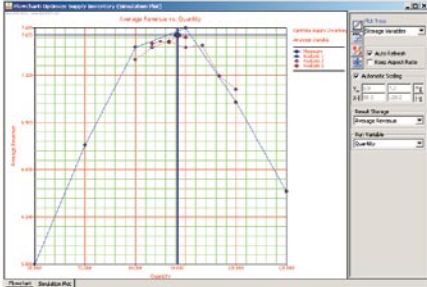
Flowchart Optimizer Supply Inventory (Simulation Plot)

Average Revenue vs. Quantity

Optimize Supply Inventory
Average Variable

Minimum
Analysis 1
Analysis 2
Analysis 3

Average Revenue

Quantity

Plot Type
Average Variables
Auto Refresh
Keep Aspect Ratio
Automatic Scaling
Result Storage
Average Revenue
For Variable
Quantity

Flowchart
Simulation Plot